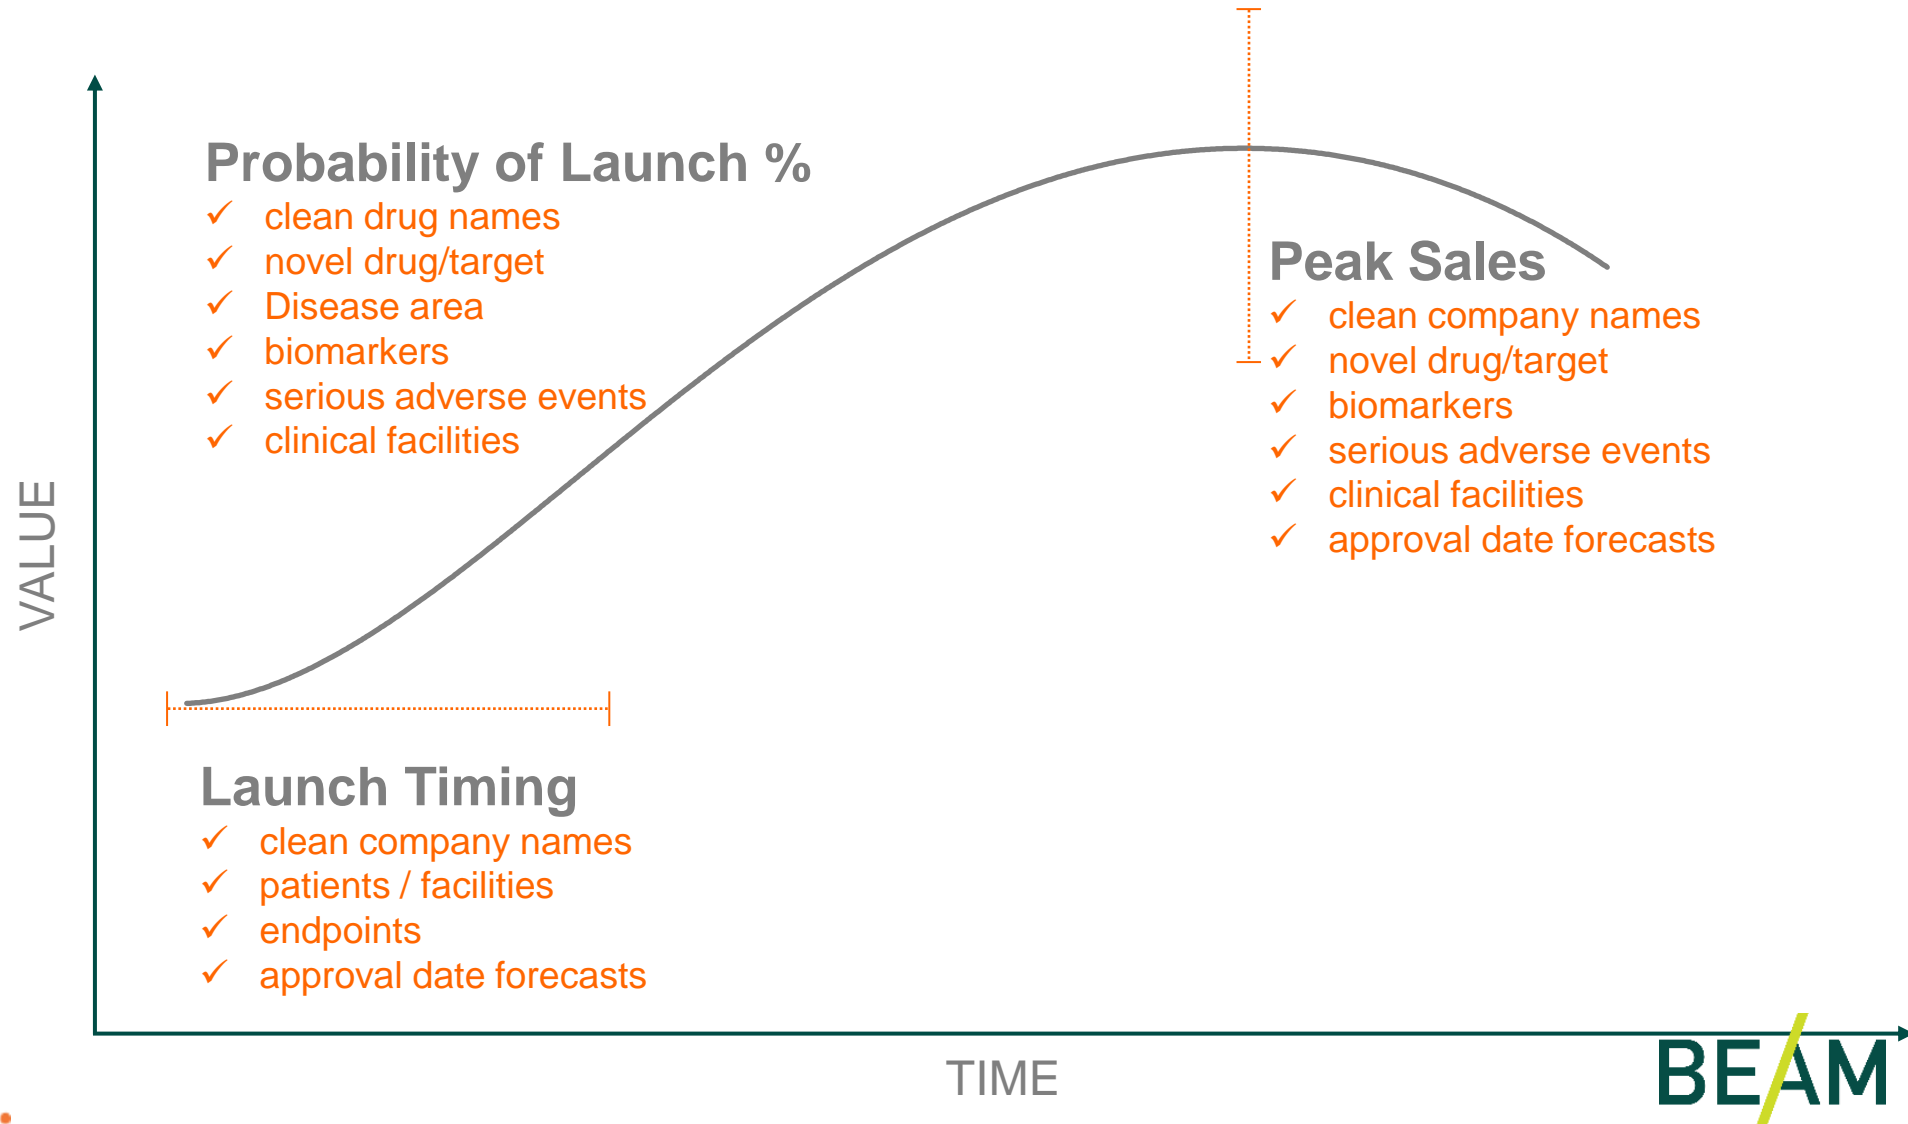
Probability of Launch %
✓ clean drug names
✓ novel drug/target
✓ Disease area
✓ biomarkers
✓ serious adverse events
✓ clinical facilities

Peak Sales
✓ clean company names
✓ novel drug/target
✓ biomarkers
✓ serious adverse events
✓ clinical facilities
✓ approval date forecasts

VALUE

Launch Timing
✓ clean company names
✓ patients / facilities
✓ endpoints
✓ approval date forecasts

TIME

BEAM